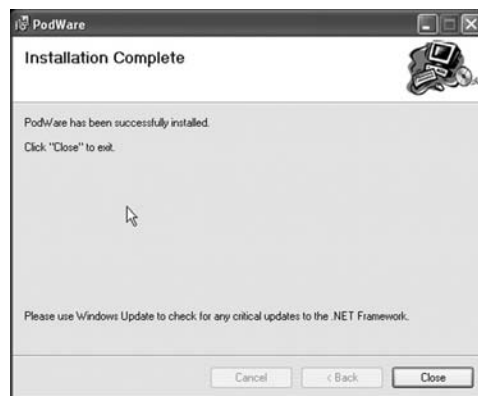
PodWare

Installation Complete

PodWare has been successfully installed.

Click "Close" to exit.

Please use Windows Update to check for any critical updates to the .NET Framework.

Cancel

< Back

Close